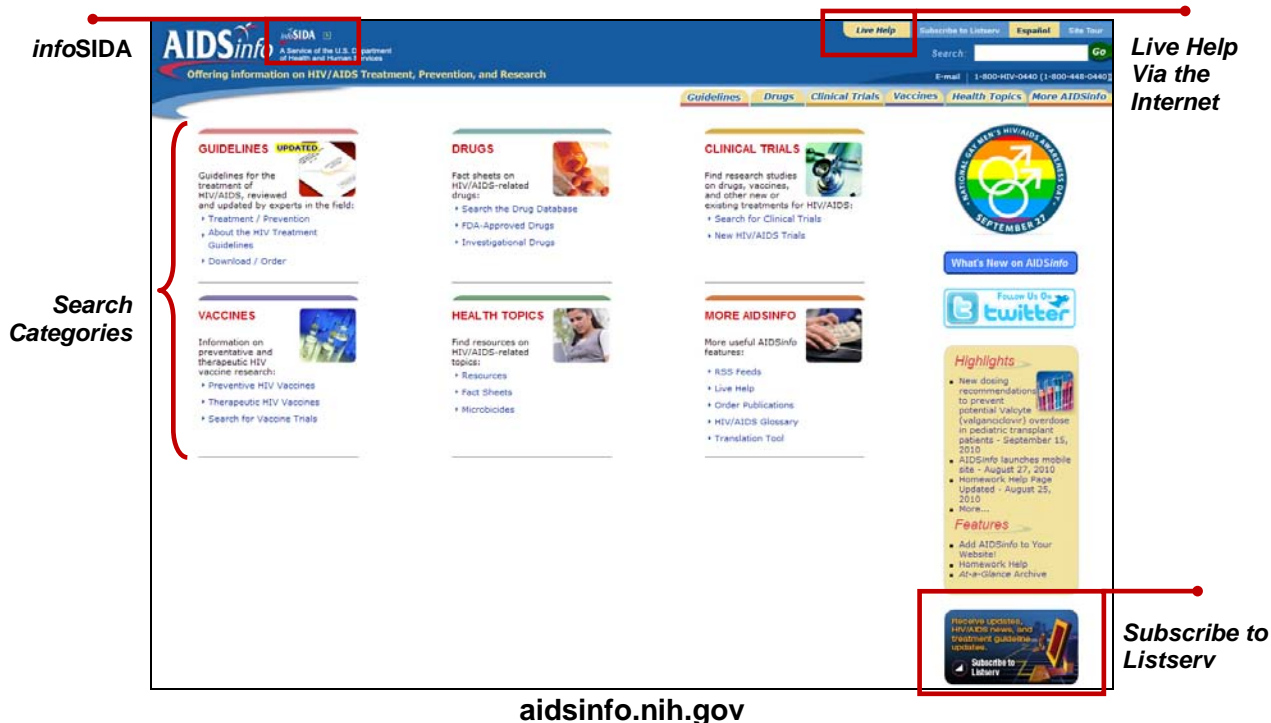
infoSIDA

AIDSinfo infoSIDA

A Service of the U.S. Department of Health and Human Services

Offering information on HIV/AIDS Treatment, Prevention, and Research

Live Help | Subscribe to Listserv | Español | Site Tour

Search: Go

E-mail | 1-800-HIV-0440 (1-800-448-0440)

Live Help Via the Internet

Guidelines | Drugs | Clinical Trials | Vaccines | Health Topics | More AIDSinfo

Search Categories

GUIDELINES UPDATED

Guidelines for the treatment of HIV/AIDS, reviewed and updated by experts in the field:

Treatment / Prevention

About the HIV Treatment Guidelines

Download / Order

DRUGS

Fact sheets on HIV/AIDS-related drugs:

Search the Drug Database

FDA-Approved Drugs

Investigational Drugs

CLINICAL TRIALS

Find research studies on drugs, vaccines, and other new or existing treatments for HIV/AIDS:

Search for Clinical Trials

New HIV/AIDS Trials

NATIONAL GAY MEN'S HIV/AIDS AWARENESS DAY SEPTEMBER 27

What's New on AIDSinfo

Follow Us On twitter

VACCINES

Information on preventative and therapeutic HIV vaccine research:

Preventive HIV Vaccines

Therapeutic HIV Vaccines

Search for Vaccine Trials

HEALTH TOPICS

Find resources on HIV/AIDS-related topics:

Resources

Fact Sheets

Microbicides

MORE AIDSINFO

More useful AIDSinfo features:

RSS Feeds

Live Help

Order Publications

HIV/AIDS Glossary

Translation Tool

Highlights

New dosing recommendations to prevent potential Valcyte (valganciclovir) overdose in pediatric transplant patients - September 15, 2010

AIDSinfo launches mobile site - August 27, 2010

Homework Help Page Updated - August 25, 2010

More...

Features

Add AIDSinfo to Your Website!

Homework Help

At-a-Glance Archive

Receive updates, HIV/AIDS news, and treatment guideline updates.

Subscribe to Listserv

Subscribe to Listserv

aidsinfo.nih.gov